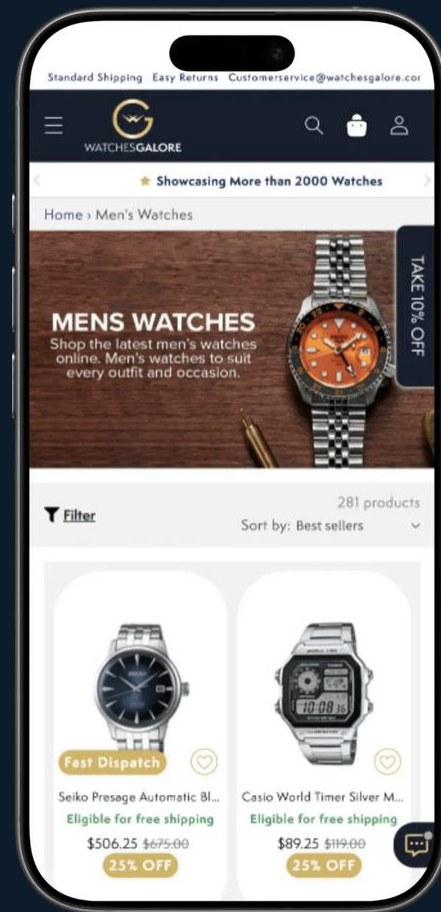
Standard Shipping Easy Returns Customerservice@watchesgalore.cor

WATCHESGALORE

Showcasing More than 2000 Watches

Home › Men's Watches

MENS WATCHES
Shop the latest men's watches online. Men's watches to suit every outfit and occasion.

TAKE 10% OFF

Filter

281 products
Sort by: Best sellers

Fast Dispatch

Seiko Presage Automatic Bl...
Eligible for free shipping
$506.25 ~~$675.00~~
25% OFF

Casio World Timer Silver M...
Eligible for free shipping
$89.25 ~~$119.00~~
25% OFF